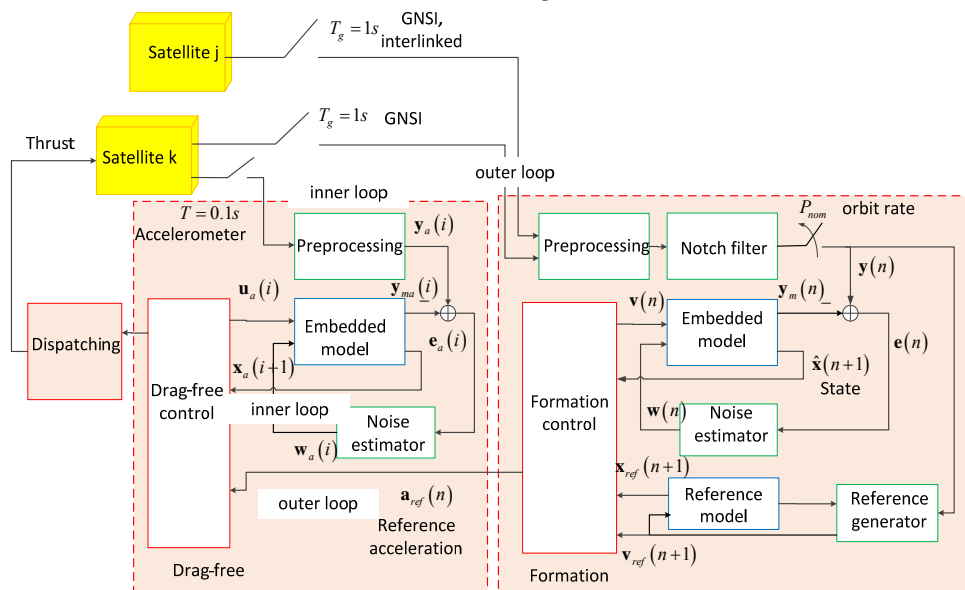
Satellite j

$T_g = 1s$ GNSI, interlinked

Satellite k

$T_g = 1s$ GNSI

Thrust

outer loop

inner loop

$T = 0.1s$
Accelerometer

Preprocessing

$\mathbf{y}_a(i)$

$\mathbf{u}_a(i)$

$\mathbf{y}_{ma}(i)$ _

Embedded model

$\mathbf{e}_a(i)$

Dispatching

$\mathbf{x}_a(i+1)$

Drag-free control

inner loop

Noise estimator

$\mathbf{w}_a(i)$

outer loop

$\mathbf{a}_{ref}(n)$
Reference acceleration

Drag-free

$P_{nom}$ orbit rate

Preprocessing

Notch filter

$\mathbf{y}(n)$

$\mathbf{v}(n)$

$\mathbf{y}_m(n)$ _

Embedded model

$\mathbf{e}(n)$

$\hat{\mathbf{x}}(n+1)$
State

Formation control

$\mathbf{w}(n)$

Noise estimator

$\mathbf{x}_{ref}(n+1)$

Reference model

Reference generator

$\mathbf{v}_{ref}(n+1)$

Formation